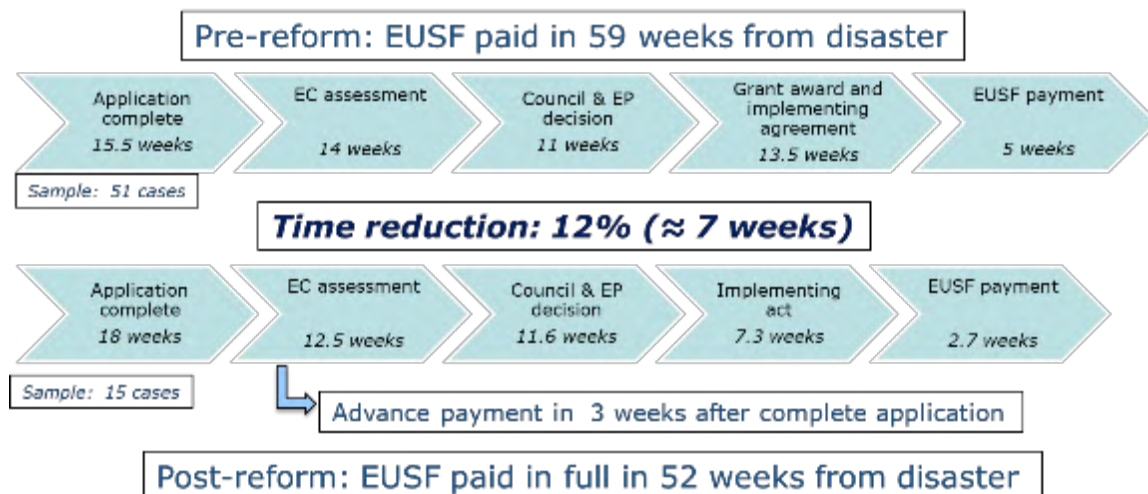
Pre-reform: EUSF paid in 59 weeks from disaster

Application complete
15.5 weeks

EC assessment
14 weeks

Council & EP decision
11 weeks

Grant award and implementing agreement
13.5 weeks

EUSF payment
5 weeks

Sample: 51 cases

Time reduction: 12% (≈ 7 weeks)

Application complete
18 weeks

EC assessment
12.5 weeks

Council & EP decision
11.6 weeks

Implementing act
7.3 weeks

EUSF payment
2.7 weeks

Sample: 15 cases

Advance payment in 3 weeks after complete application

Post-reform: EUSF paid in full in 52 weeks from disaster